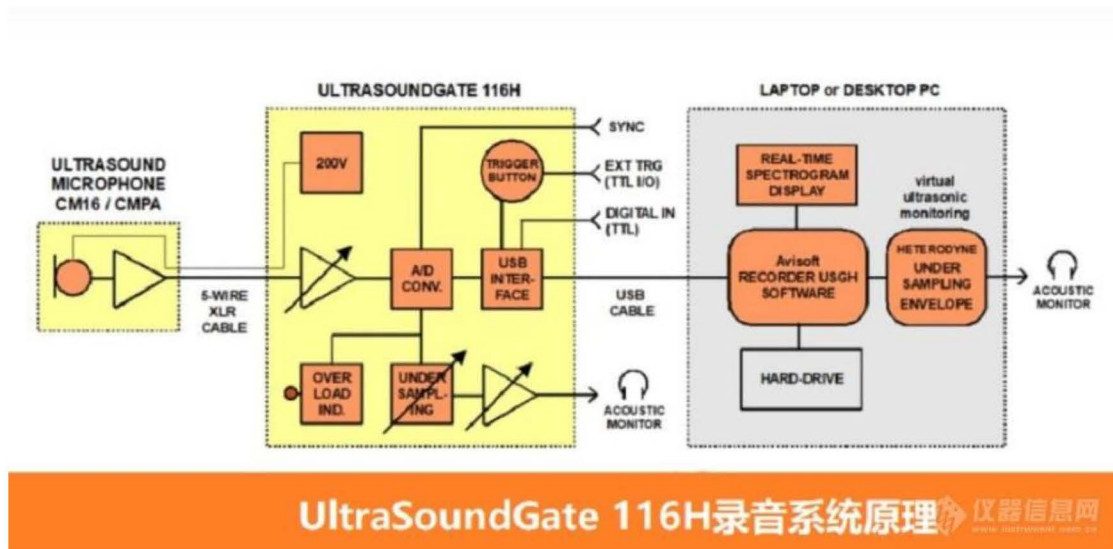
ULTRASOUNDGATE 116H

LAPTOP or DESKTOP PC

ULTRASOUND MICROPHONE CM16 / CMPA

200V

TRIGGER BUTTON

SYNC

EXT TRG (TTL I/O)

DIGITAL IN (TTL)

A/D CONV.

USB INTERFACE

5-WIRE XLR CABLE

USB CABLE

REAL-TIME SPECTROGRAM DISPLAY

virtual ultrasonic monitoring

Avisoft RECORDER USGH SOFTWARE

HETERODYNE UNDER SAMPLING ENVELOPE

ACOUSTIC MONITOR

HARD-DRIVE

OVER LOAD IND.

UNDER SAMPLING

ACOUSTIC MONITOR

UltraSoundGate 116H录音系统原理

仪器信息网 www.instrument.com.cn